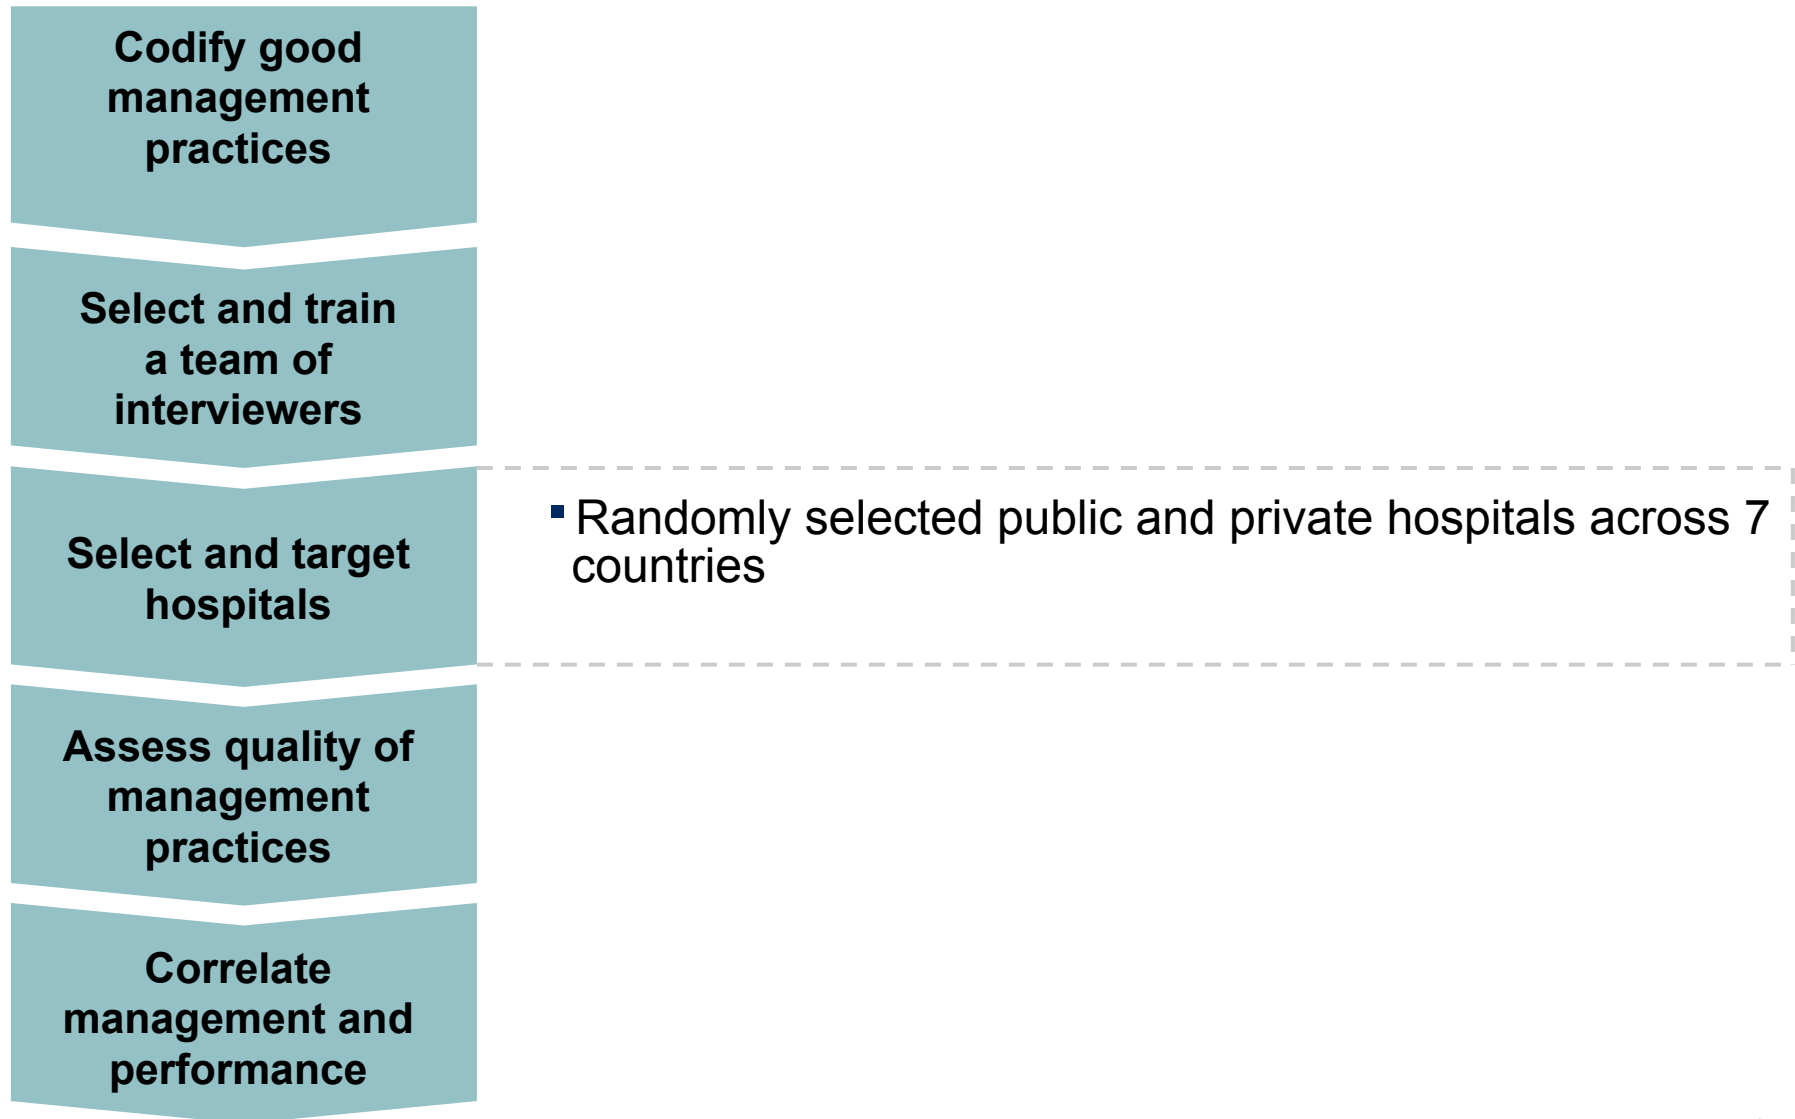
Codify good management practices

Select and train a team of interviewers

Select and target hospitals

- Randomly selected public and private hospitals across 7 countries

Assess quality of management practices

Correlate management and performance